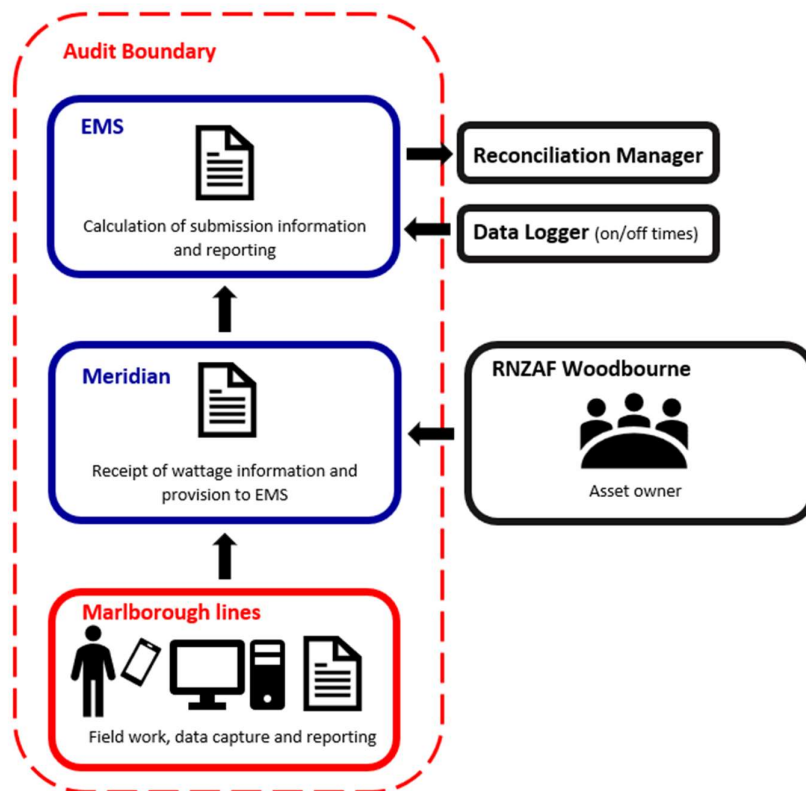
Audit Boundary

EMS

Calculation of submission information and reporting

Reconciliation Manager

Data Logger (on/off times)

Meridian

Receipt of wattage information and provision to EMS

RNZAF Woodbourne

Asset owner

Marlborough lines

Field work, data capture and reporting